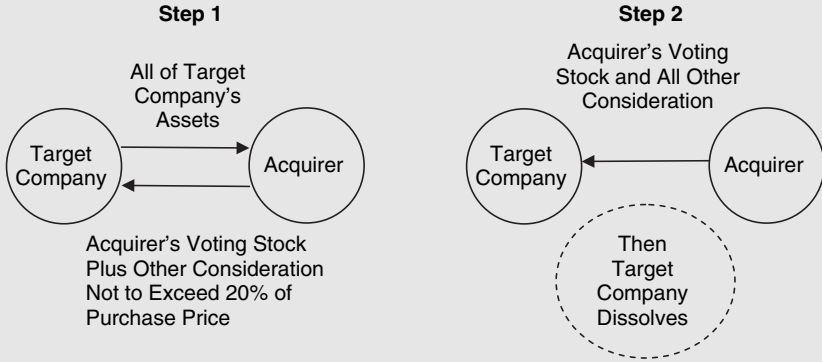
Step 1

All of Target Company's Assets

Target Company

Acquirer

Acquirer's Voting Stock Plus Other Consideration Not to Exceed 20% of Purchase Price

Step 2

Acquirer's Voting Stock and All Other Consideration

Target Company

Acquirer

Then Target Company Dissolves